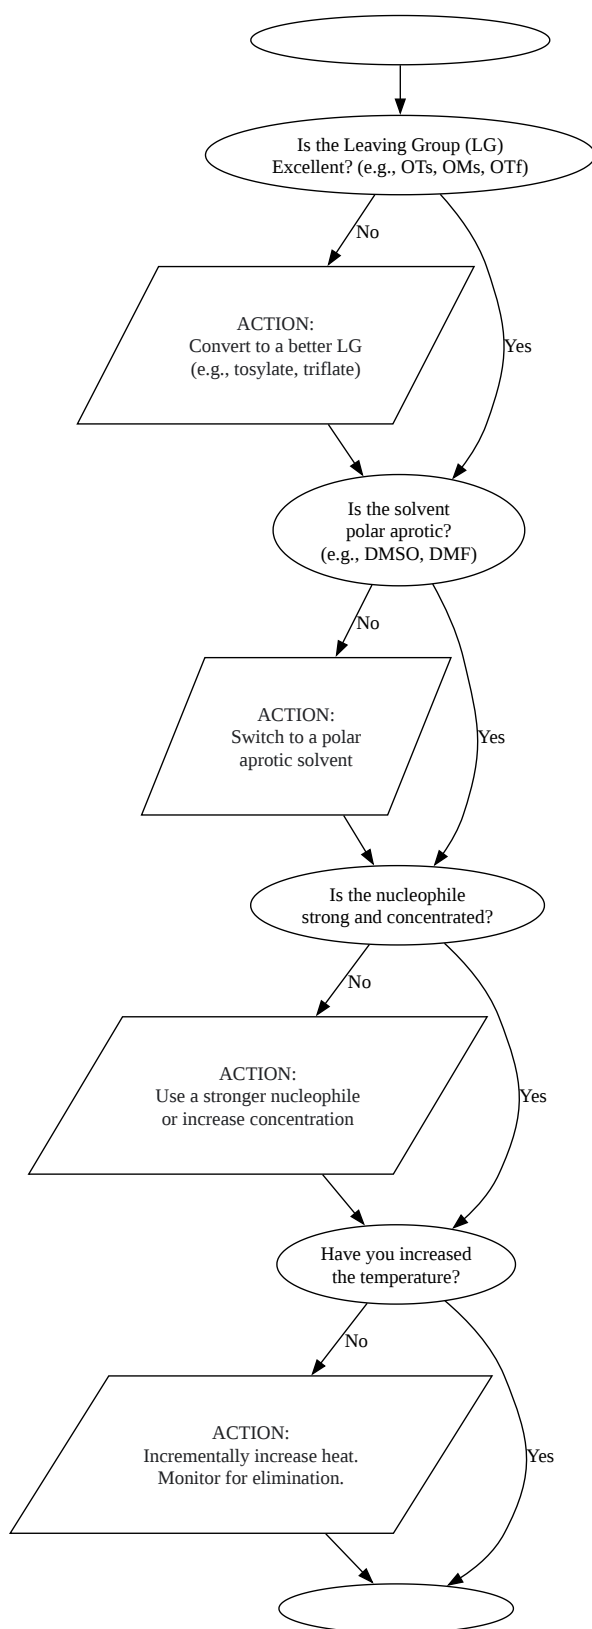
Is the Leaving Group (LG) Excellent? (e.g., OTs, OMs, OTf)

No

ACTION:
Convert to a better LG
(e.g., tosylate, triflate)

Yes

Is the solvent polar aprotic? (e.g., DMSO, DMF)

No

ACTION:
Switch to a polar aprotic solvent

Yes

Is the nucleophile strong and concentrated?

No

ACTION:
Use a stronger nucleophile or increase concentration

Yes

Have you increased the temperature?

No

ACTION:
Incrementally increase heat.
Monitor for elimination.

Yes